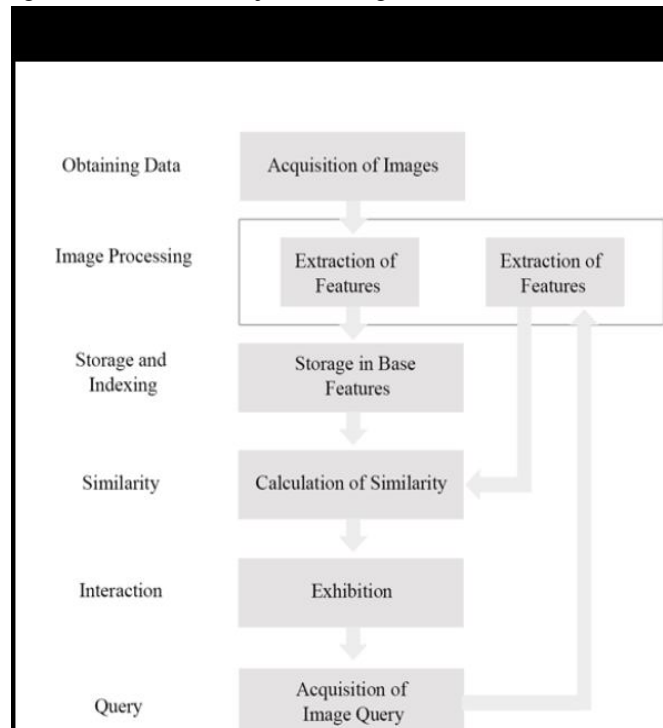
Obtaining Data

Acquisition of Images

Image Processing

Extraction of Features

Extraction of Features

Storage and Indexing

Storage in Base Features

Similarity

Calculation of Similarity

Interaction

Exhibition

Query

Acquisition of Image Query